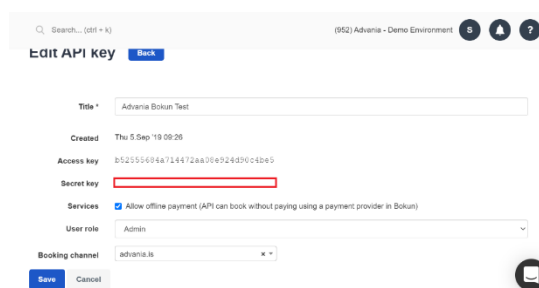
Search... (ctrl + k)

(952) Advania - Demo Environment

S

?

Edit API key

Back

Title *

Advania Bokun Test

Created

Thu 5.Sep '19 09:26

Access key

b52555684a714472aa00e924d90c4be5

Secret key

Services

Allow offline payment (API can book without paying using a payment provider in Bokun)

User role

Admin

Booking channel

advania.is

Save

Cancel